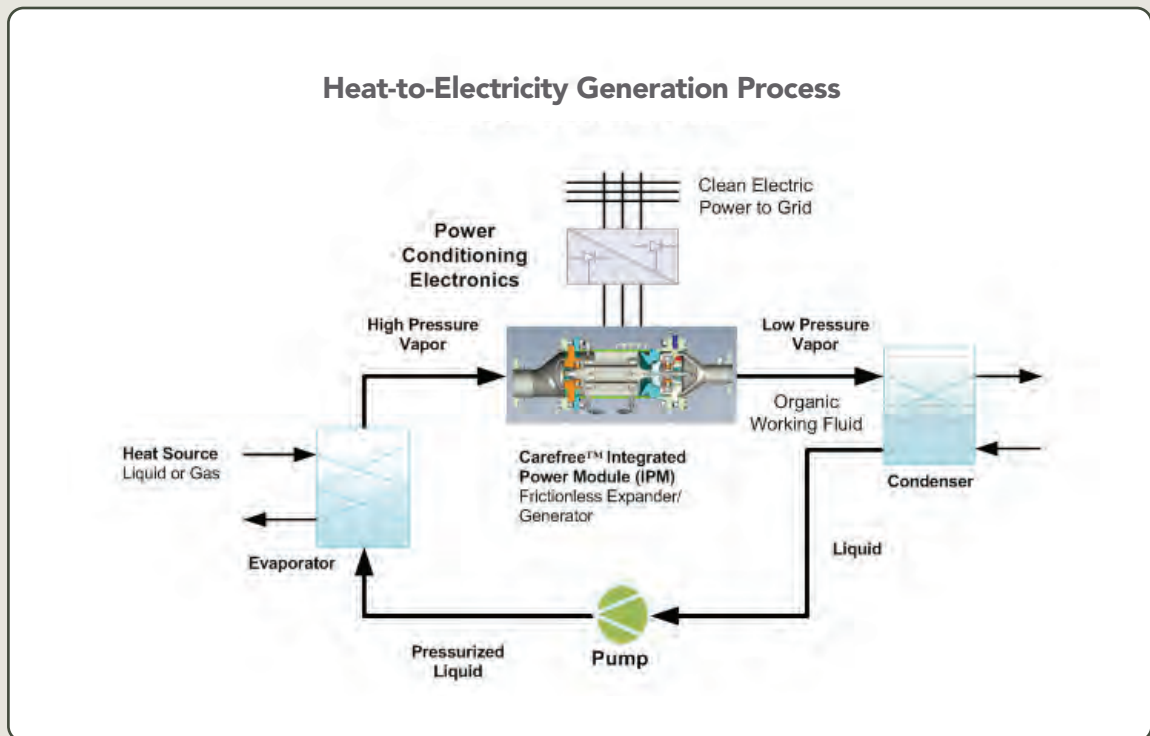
Heat-to-Electricity Generation Process

Clean Electric Power to Grid

Power Conditioning Electronics

High Pressure Vapor

Low Pressure Vapor

Organic Working Fluid

Heat Source
Liquid or Gas

Carefree™ Integrated Power Module (IPM)
Frictionless Expander/ Generator

Condenser

Liquid

Evaporator

Pressurized Liquid

Pump